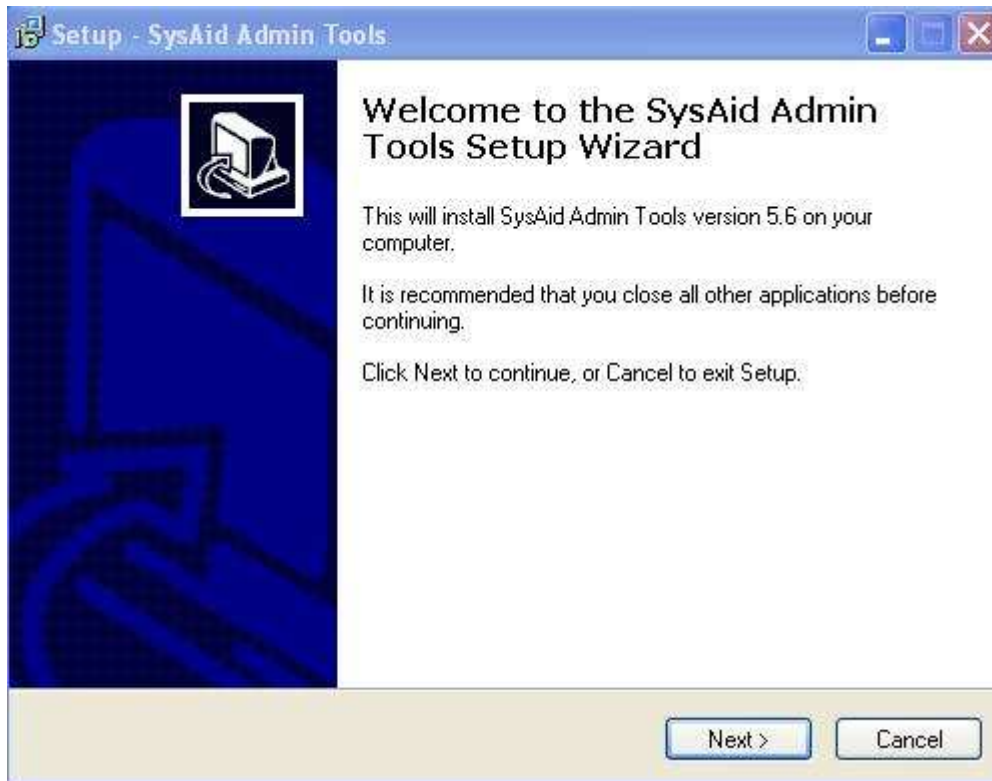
Setup - SysAid Admin Tools

Welcome to the SysAid Admin Tools Setup Wizard

This will install SysAid Admin Tools version 5.6 on your computer.

It is recommended that you close all other applications before continuing.

Click Next to continue, or Cancel to exit Setup.

Next >

Cancel